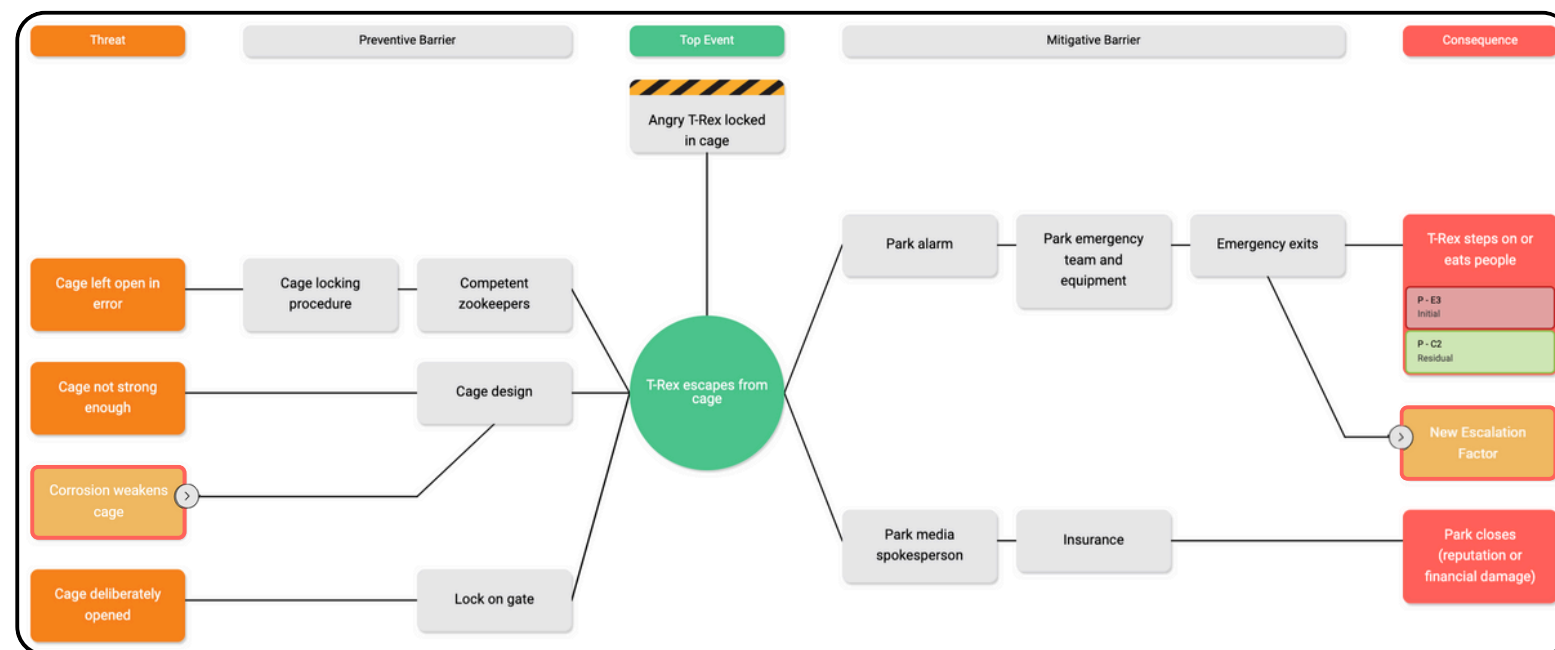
Threat

Preventive Barrier

Top Event

Mitigative Barrier

Consequence

Angry T-Rex locked in cage

Cage left open in error

Cage locking procedure

Competent zookeepers

Cage not strong enough

Cage design

Corrosion weakens cage

Cage deliberately opened

Lock on gate

T-Rex escapes from cage

Park alarm

Park emergency team and equipment

Emergency exits

T-Rex steps on or eats people

P - E3
Initial

P - C2
Residual

New Escalation Factor

Park media spokesperson

Insurance

Park closes (reputation or financial damage)